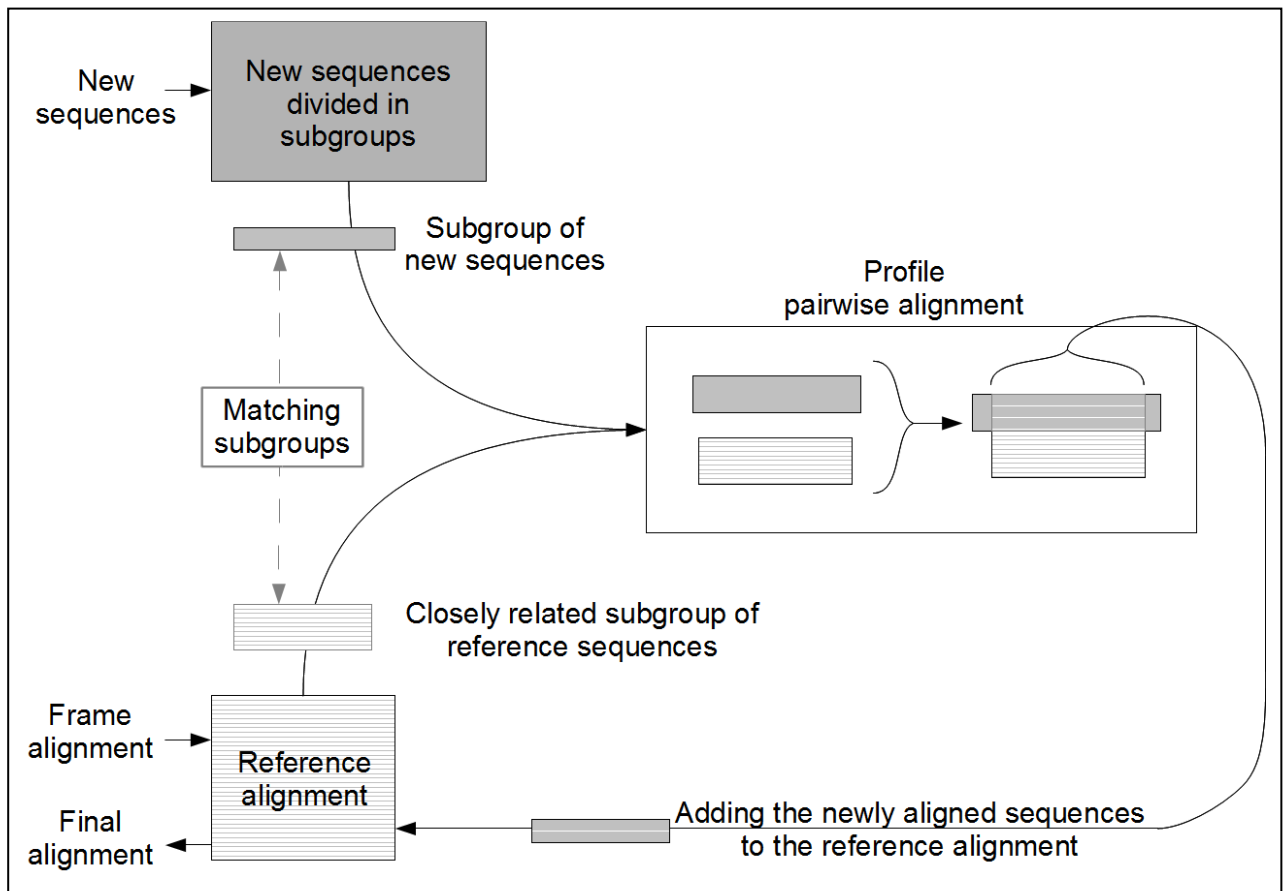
New sequences

New sequences divided in subgroups

Subgroup of new sequences

Profile pairwise alignment

Matching subgroups

Closely related subgroup of reference sequences

Frame alignment

Reference alignment

Final alignment

Adding the newly aligned sequences to the reference alignment